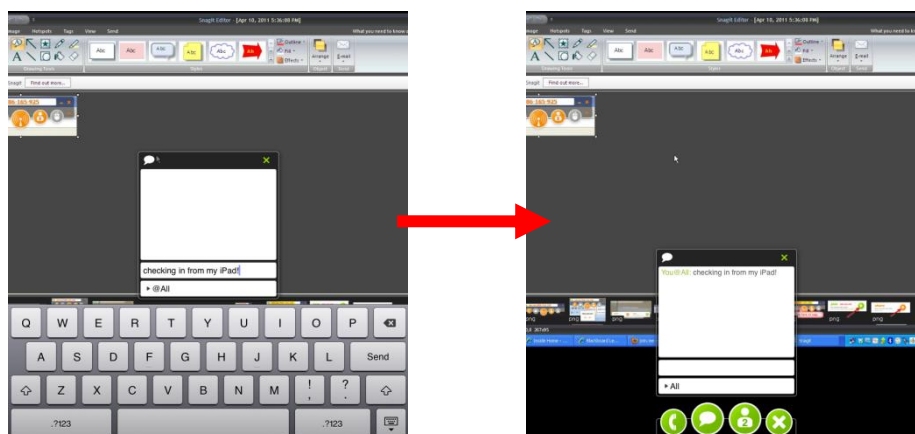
SnagIt Editor - [Apr 10, 2011 5:36:08 PM]

Image Hotspots Tags View Send

What you need to know a

Abc Abc Abc Abc Abc Abc

Outline Fill Effects

Drawing Tools Styles Object Send

Arrange E-mail

SnagIt Find out more...

checking in from my iPad!

@All

Q W E R T Y U I O P

A S D F G H J K L Send

Z X C V B N M ! , ? .

.?123 .?123

SnagIt Editor - [Apr 10, 2011 5:36:08 PM]

Image Hotspots Tags View Send

What you need to know a

Outline Fill Effects

Drawing Tools Styles Object Send

Arrange E-mail

SnagIt Find out more...

You@All: checking in from my iPad!

All